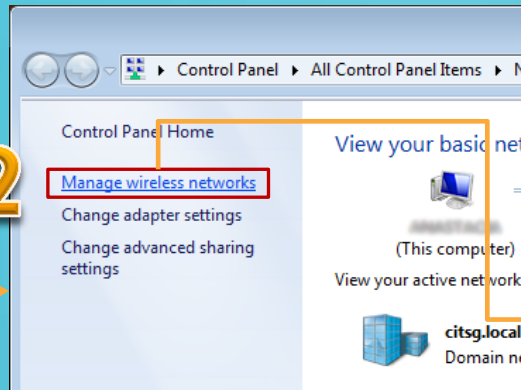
▸ Control Panel ▸ All Control Panel Items ▸ N

Control Panel Home

Manage wireless networks

Change adapter settings

Change advanced sharing settings

2

View your basic ne

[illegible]

(This computer)

View your active netwo

citsg.local

Domain n